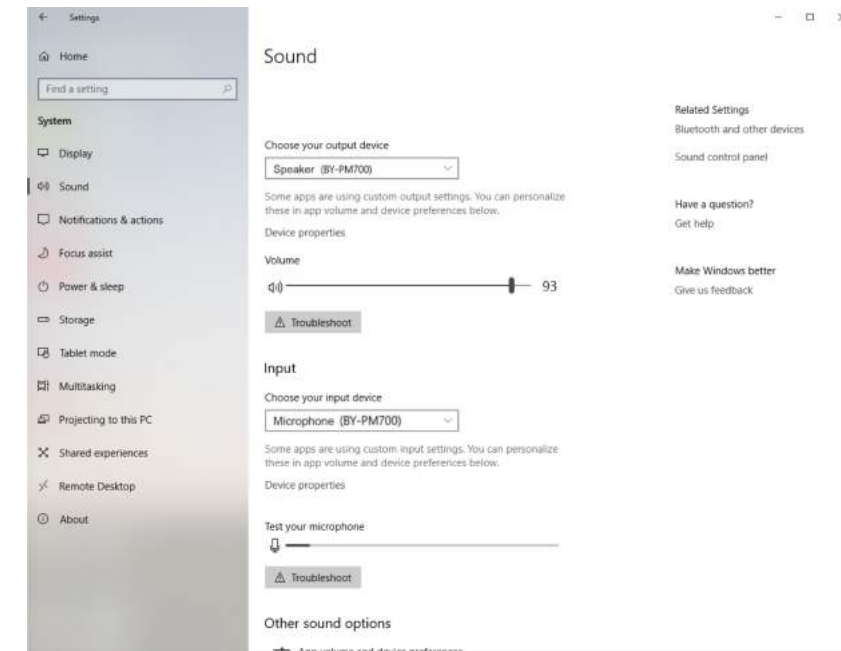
Settings

Home

Find a setting

System

Display

Sound

Notifications & actions

Focus assist

Power & sleep

Storage

Tablet mode

Multitasking

Projecting to this PC

Shared experiences

Remote Desktop

About

Sound

Choose your output device

Speaker (BY-PM700)

Some apps are using custom output settings. You can personalize these in app volume and device preferences below.

Device properties

Volume

93

Troubleshoot

Input

Choose your input device

Microphone (BY-PM700)

Some apps are using custom input settings. You can personalize these in app volume and device preferences below.

Device properties

Test your microphone

Troubleshoot

Other sound options

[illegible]

Related Settings

Bluetooth and other devices

Sound control panel

Have a question?

Get help

Make Windows better

Give us feedback